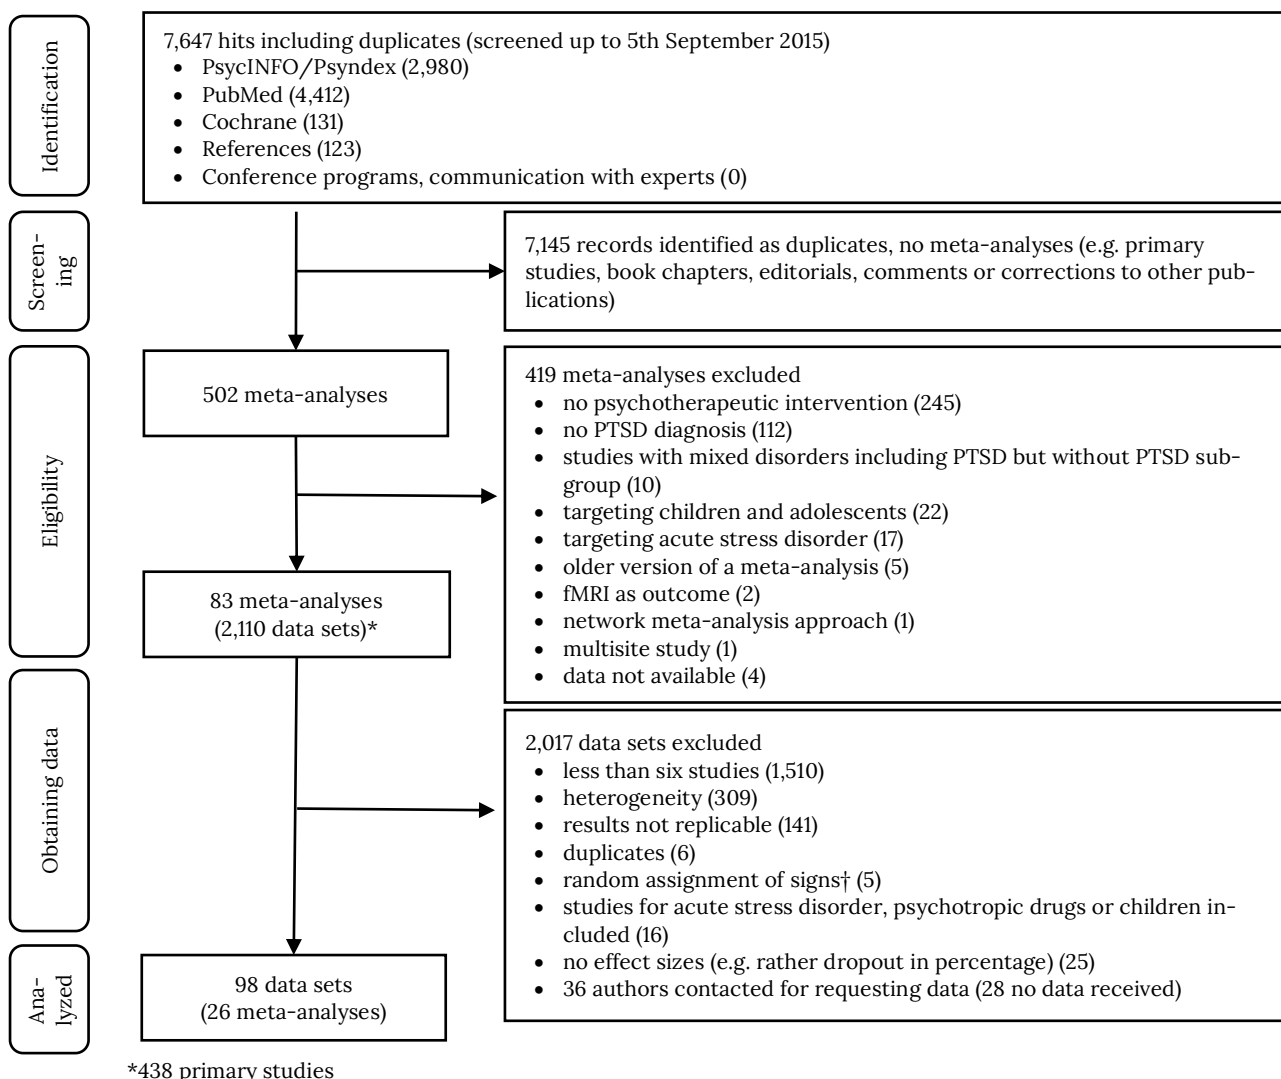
Identification

7,647 hits including duplicates (screened up to 5th September 2015)
- PsycINFO/Psyndex (2,980)
- PubMed (4,412)
- Cochrane (131)
- References (123)
- Conference programs, communication with experts (0)

Screening

7,145 records identified as duplicates, no meta-analyses (e.g. primary studies, book chapters, editorials, comments or corrections to other publications)

Eligibility

502 meta-analyses

419 meta-analyses excluded
- no psychotherapeutic intervention (245)
- no PTSD diagnosis (112)
- studies with mixed disorders including PTSD but without PTSD subgroup (10)
- targeting children and adolescents (22)
- targeting acute stress disorder (17)
- older version of a meta-analysis (5)
- fMRI as outcome (2)
- network meta-analysis approach (1)
- multisite study (1)
- data not available (4)

83 meta-analyses (2,110 data sets)*

Obtaining data

2,017 data sets excluded
- less than six studies (1,510)
- heterogeneity (309)
- results not replicable (141)
- duplicates (6)
- random assignment of signs† (5)
- studies for acute stress disorder, psychotropic drugs or children included (16)
- no effect sizes (e.g. rather dropout in percentage) (25)
- 36 authors contacted for requesting data (28 no data received)

Analyzed

98 data sets (26 meta-analyses)

*438 primary studies